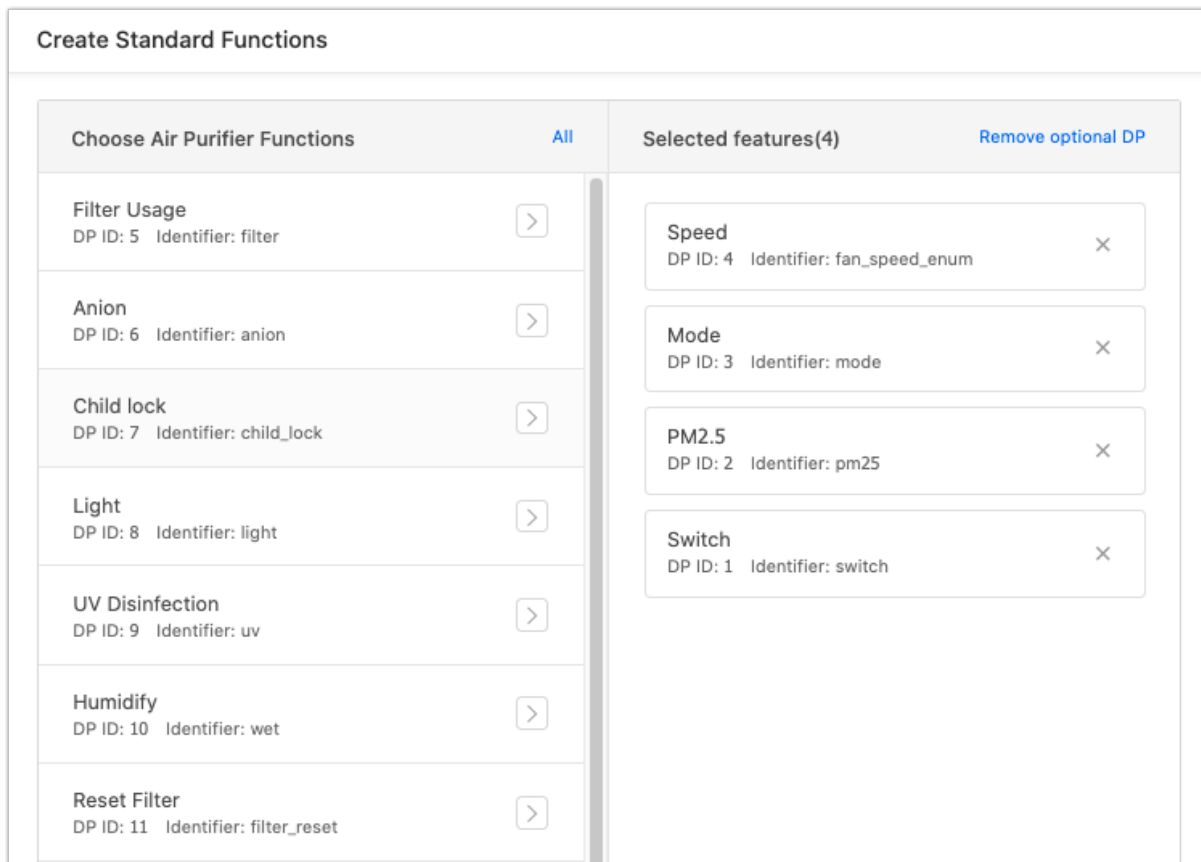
Create Standard Functions

Choose Air Purifier Functions
All

Filter Usage
DP ID: 5 Identifier: filter

Anion
DP ID: 6 Identifier: anion

Child lock
DP ID: 7 Identifier: child_lock

Light
DP ID: 8 Identifier: light

UV Disinfection
DP ID: 9 Identifier: uv

Humidify
DP ID: 10 Identifier: wet

Reset Filter
DP ID: 11 Identifier: filter_reset

Selected features(4)
Remove optional DP

Speed
DP ID: 4 Identifier: fan_speed_enum

Mode
DP ID: 3 Identifier: mode

PM2.5
DP ID: 2 Identifier: pm25

Switch
DP ID: 1 Identifier: switch